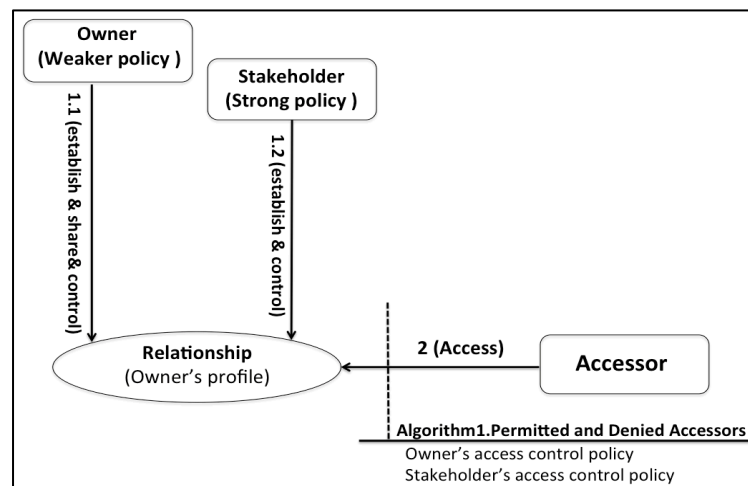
Owner
(Weaker policy )

Stakeholder
(Strong policy )

1.1 (establish & share& control)

1.2 (establish & control)

Relationship
(Owner's profile)

2 (Access)

Accessor

Algorithm1.Permitted and Denied Accessors
Owner's access control policy
Stakeholder's access control policy